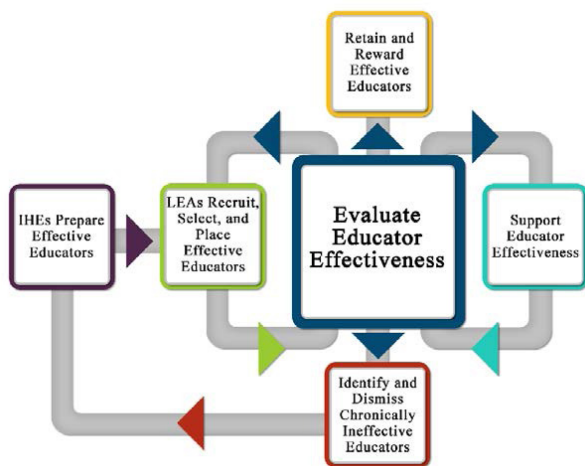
Retain and Reward Effective Educators

IHEs Prepare Effective Educators

LEAs Recruit, Select, and Place Effective Educators

Evaluate Educator Effectiveness

Support Educator Effectiveness

Identify and Dismiss Chronically Ineffective Educators